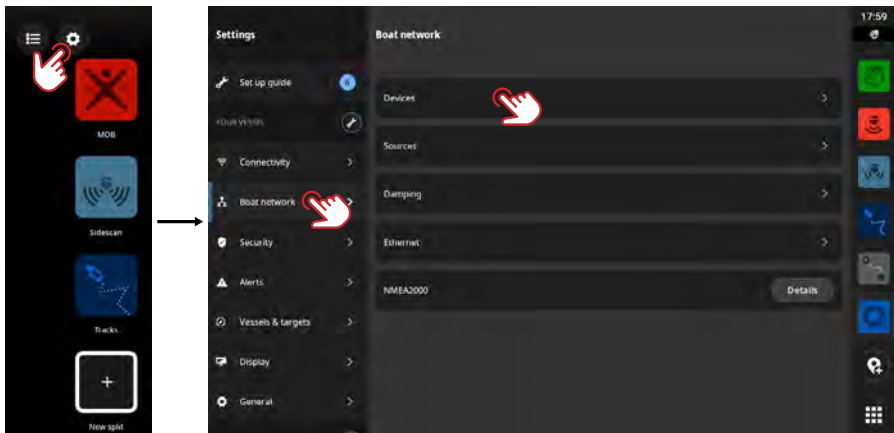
MOB

Sidescan

Tracks

+

New split

Settings

Set up guide

6

YOUR VESSEL

Connectivity

Boat network

Security

Alerts

Vessels & targets

Display

General

Boat network

Devices

Sources

Damping

Ethernet

NMEA2000

Details

17:59